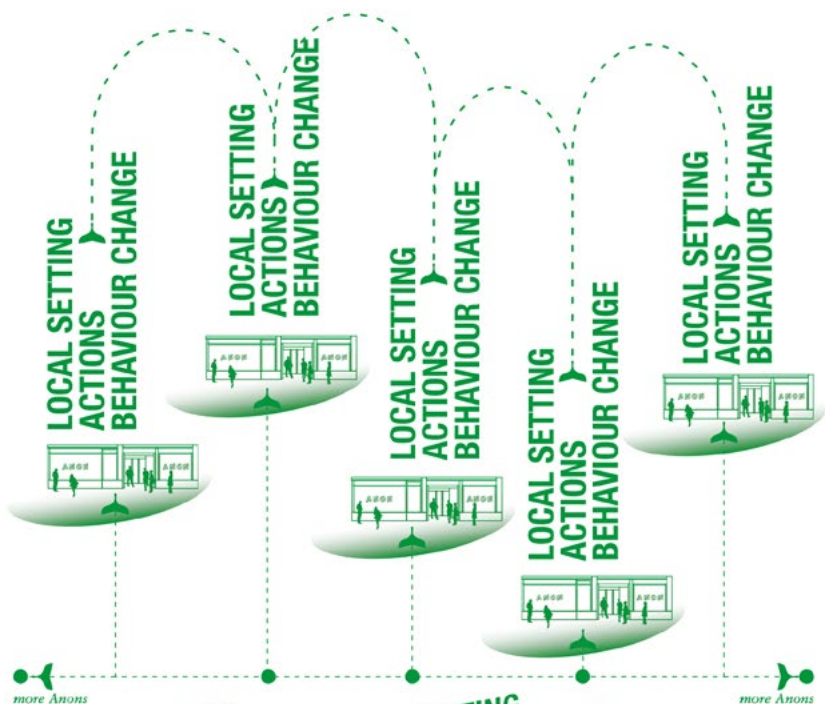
LOCAL SETTING
ACTIONS
BEHAVIOUR CHANGE

ANON ANON

LOCAL SETTING
ACTIONS
BEHAVIOUR CHANGE

ANON ANON

LOCAL SETTING
ACTIONS
BEHAVIOUR CHANGE

ANON ANON

LOCAL SETTING
ACTIONS
BEHAVIOUR CHANGE

ANON ANON

LOCAL SETTING
ACTIONS
BEHAVIOUR CHANGE

ANON ANON

more Anons

more Anons

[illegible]TING